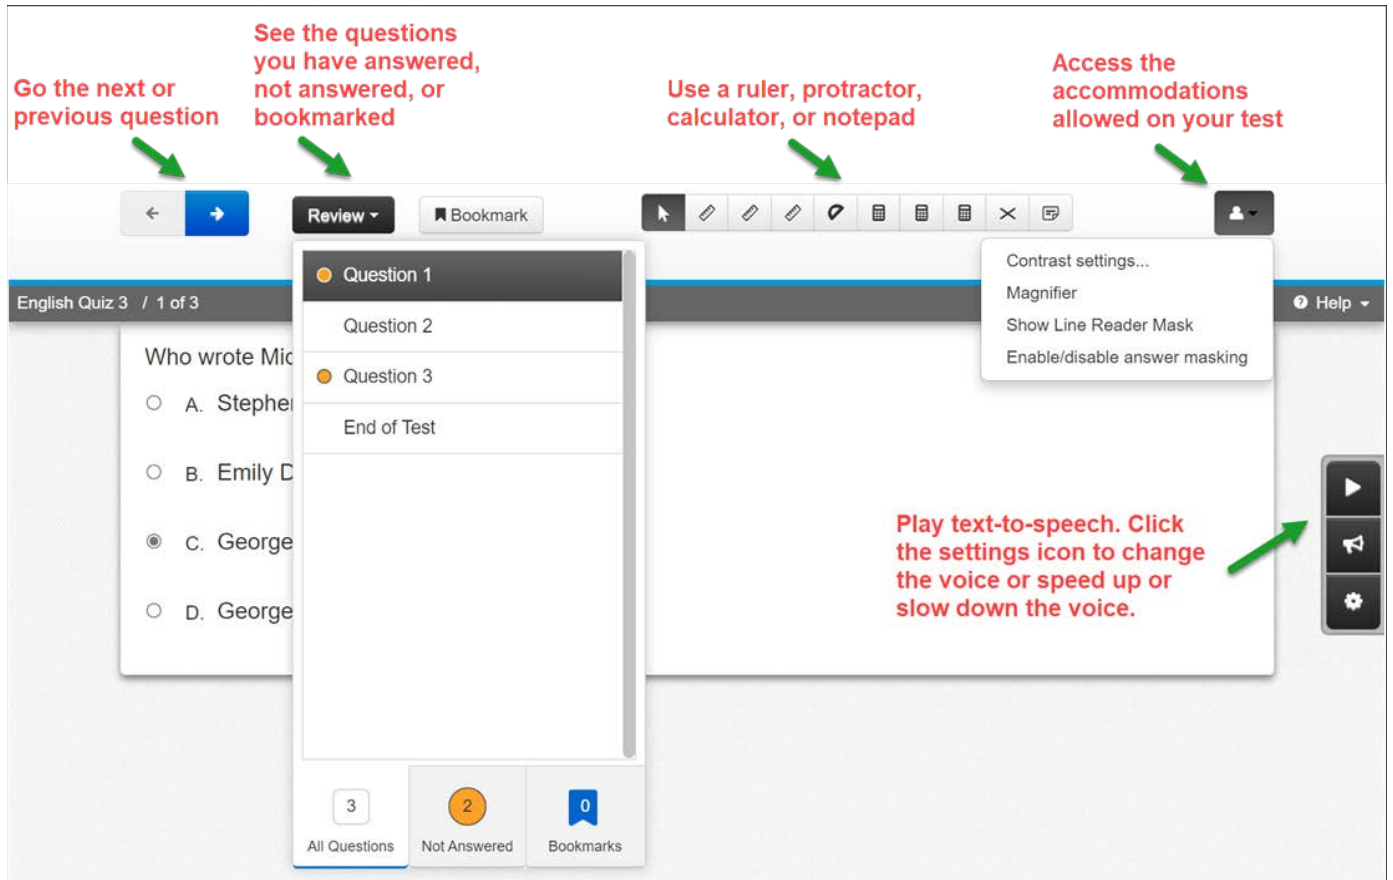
Go the next or previous question

See the questions you have answered, not answered, or bookmarked

Use a ruler, protractor, calculator, or notepad

Access the accommodations allowed on your test

Review

Bookmark

English Quiz 3 / 1 of 3

Help

Question 1

Question 2

Question 3

End of Test

Contrast settings...

Magnifier

Show Line Reader Mask

Enable/disable answer masking

Who wrote Mic

A. Stephe

B. Emily D

C. George

D. George

Play text-to-speech. Click the settings icon to change the voice or speed up or slow down the voice.

3
All Questions

2
Not Answered

0
Bookmarks